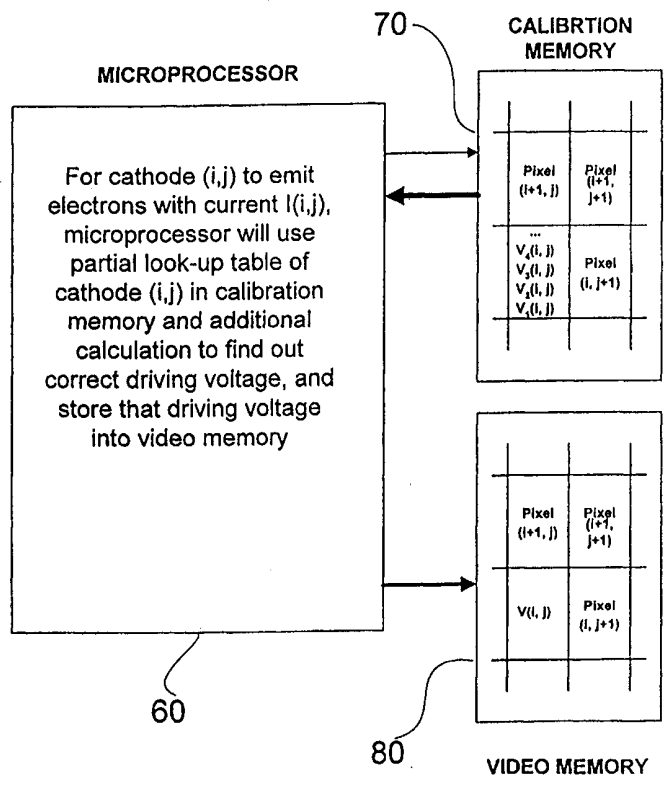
70

CALIBRTION MEMORY

MICROPROCESSOR

For cathode (i,j) to emit electrons with current I(i,j), microprocessor will use partial look-up table of cathode (i,j) in calibration memory and additional calculation to find out correct driving voltage, and store that driving voltage into video memory

Pixel (i+1, j)

Pixel (i+1, j+1)

...
$V_4(i, j)$
$V_3(i, j)$
$V_2(i, j)$
$V_1(i, j)$

Pixel (i, j+1)

Pixel (i+1, j)

Pixel (i+1, j+1)

V(i, j)

Pixel (i, j+1)

60

80

VIDEO MEMORY